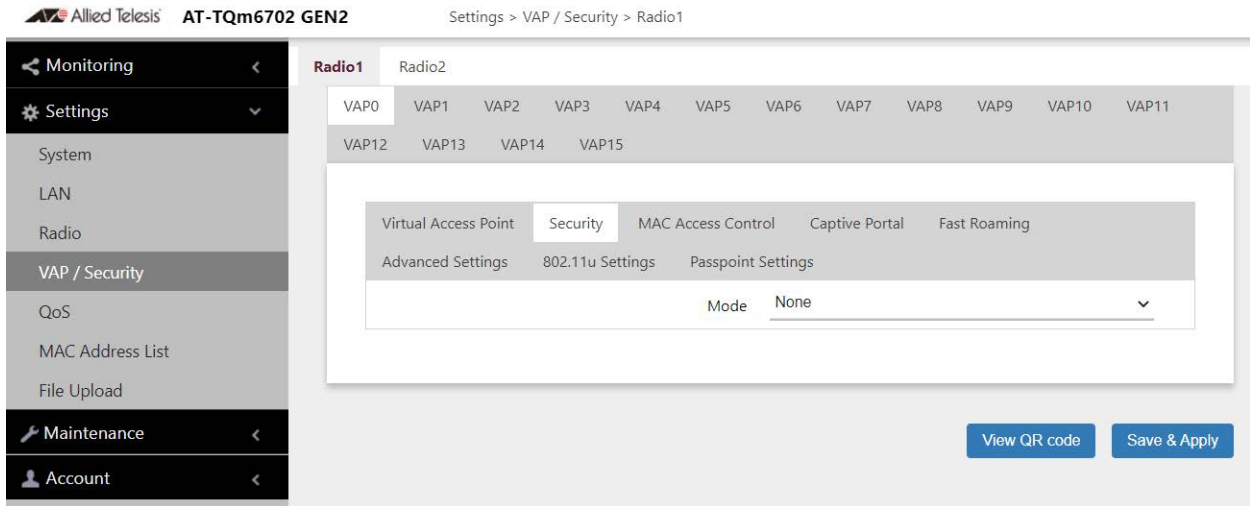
Allied Telesis AT-TQm6702 GEN2

Settings > VAP / Security > Radio1

Monitoring

Settings

System

LAN

Radio

VAP / Security

QoS

MAC Address List

File Upload

Maintenance

Account

Radio1 Radio2

VAP0 VAP1 VAP2 VAP3 VAP4 VAP5 VAP6 VAP7 VAP8 VAP9 VAP10 VAP11 VAP12 VAP13 VAP14 VAP15

Virtual Access Point Security MAC Access Control Captive Portal Fast Roaming Advanced Settings 802.11u Settings Passpoint Settings

Mode None

View QR code

Save & Apply